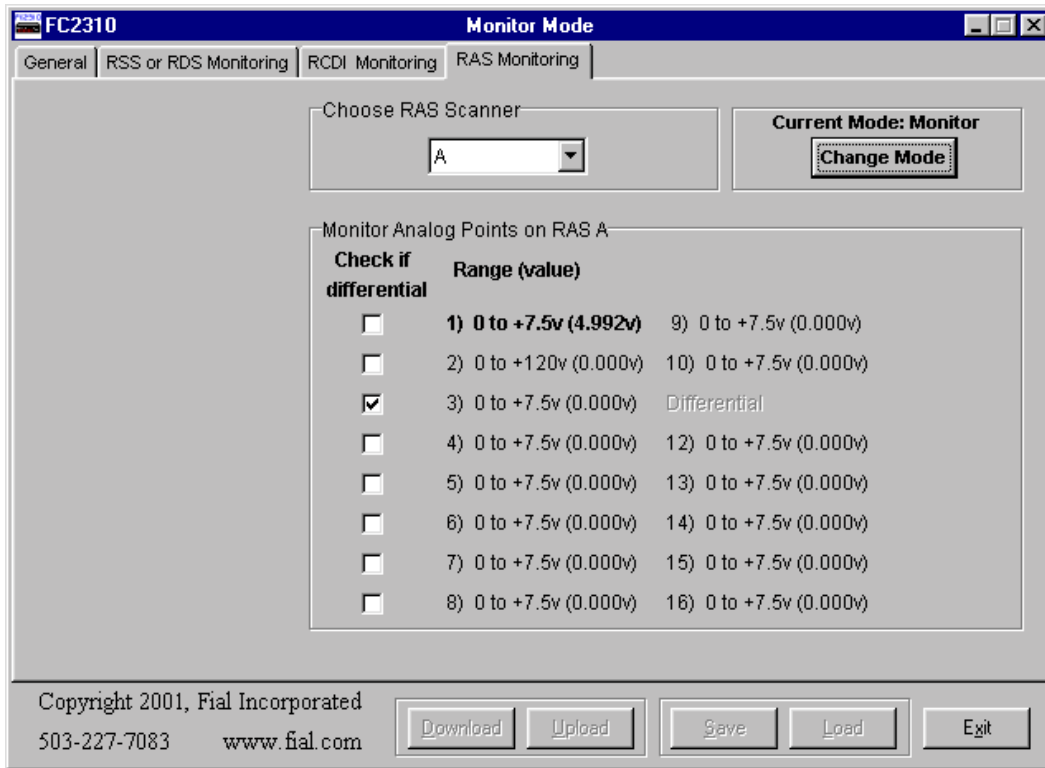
FC2310 Monitor Mode

General | RSS or RDS Monitoring | RCDI Monitoring | RAS Monitoring

Choose RAS Scanner
A

Current Mode: Monitor
Change Mode

Monitor Analog Points on RAS A

| Check if differential | Range (value) | |
|---|---|---|
| ☐ | **1) 0 to +7.5v (4.992v)** | 9) 0 to +7.5v (0.000v) |
| ☐ | 2) 0 to +120v (0.000v) | 10) 0 to +7.5v (0.000v) |
| ☑ | 3) 0 to +7.5v (0.000v) | Differential |
| ☐ | 4) 0 to +7.5v (0.000v) | 12) 0 to +7.5v (0.000v) |
| ☐ | 5) 0 to +7.5v (0.000v) | 13) 0 to +7.5v (0.000v) |
| ☐ | 6) 0 to +7.5v (0.000v) | 14) 0 to +7.5v (0.000v) |
| ☐ | 7) 0 to +7.5v (0.000v) | 15) 0 to +7.5v (0.000v) |
| ☐ | 8) 0 to +7.5v (0.000v) | 16) 0 to +7.5v (0.000v) |

Copyright 2001, Fial Incorporated
503-227-7083 www.fial.com

Download Upload Save Load Exit